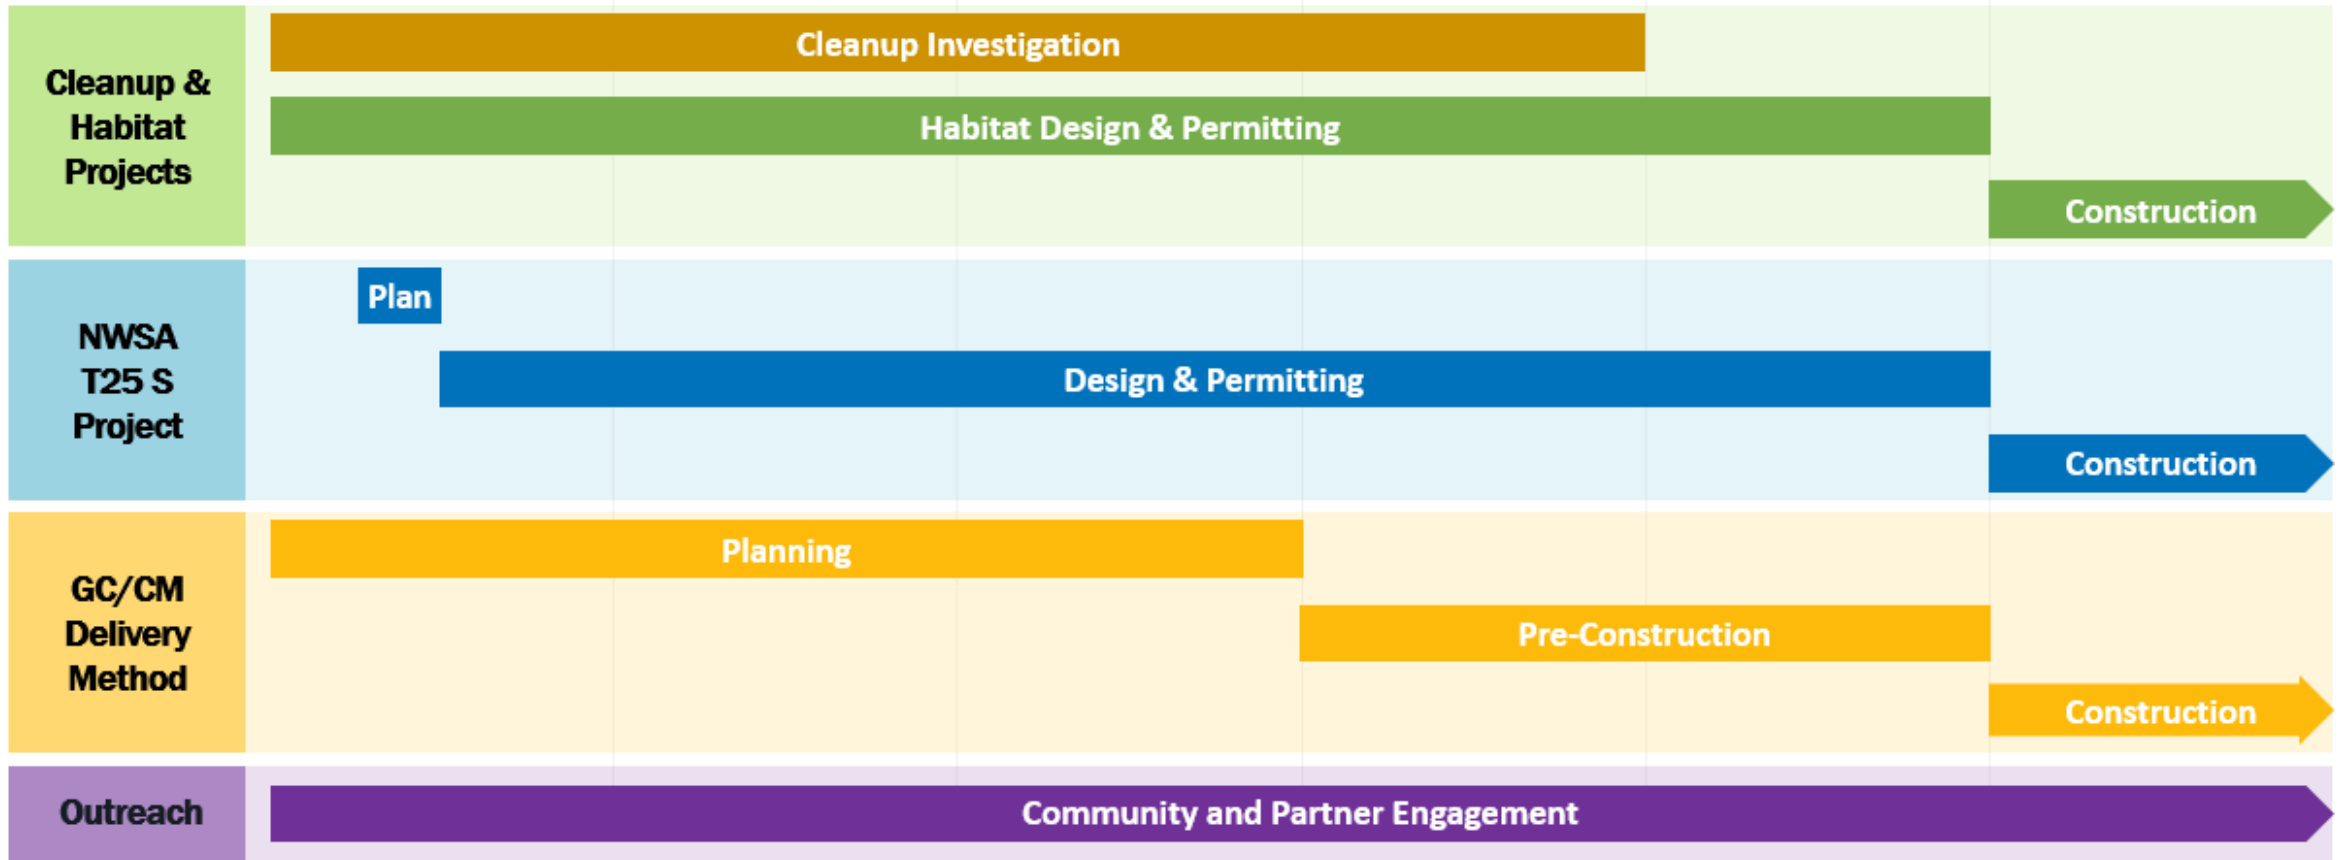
Cleanup & Habitat Projects

Cleanup Investigation

Habitat Design & Permitting

Construction

NWSA T25 S Project

Plan

Design & Permitting

Construction

GC/CM Delivery Method

Planning

Pre-Construction

Construction

Outreach

Community and Partner Engagement